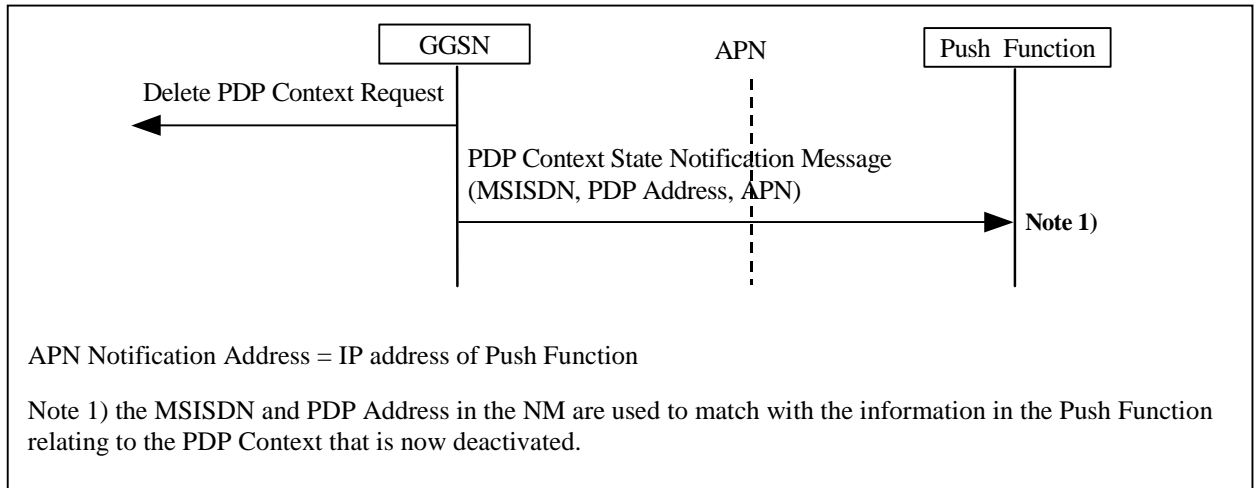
GGSN

APN

Push Function

Delete PDP Context Request

PDP Context State Notification Message (MSISDN, PDP Address, APN)

Note 1)

APN Notification Address = IP address of Push Function

Note 1) the MSISDN and PDP Address in the NM are used to match with the information in the Push Function relating to the PDP Context that is now deactivated.